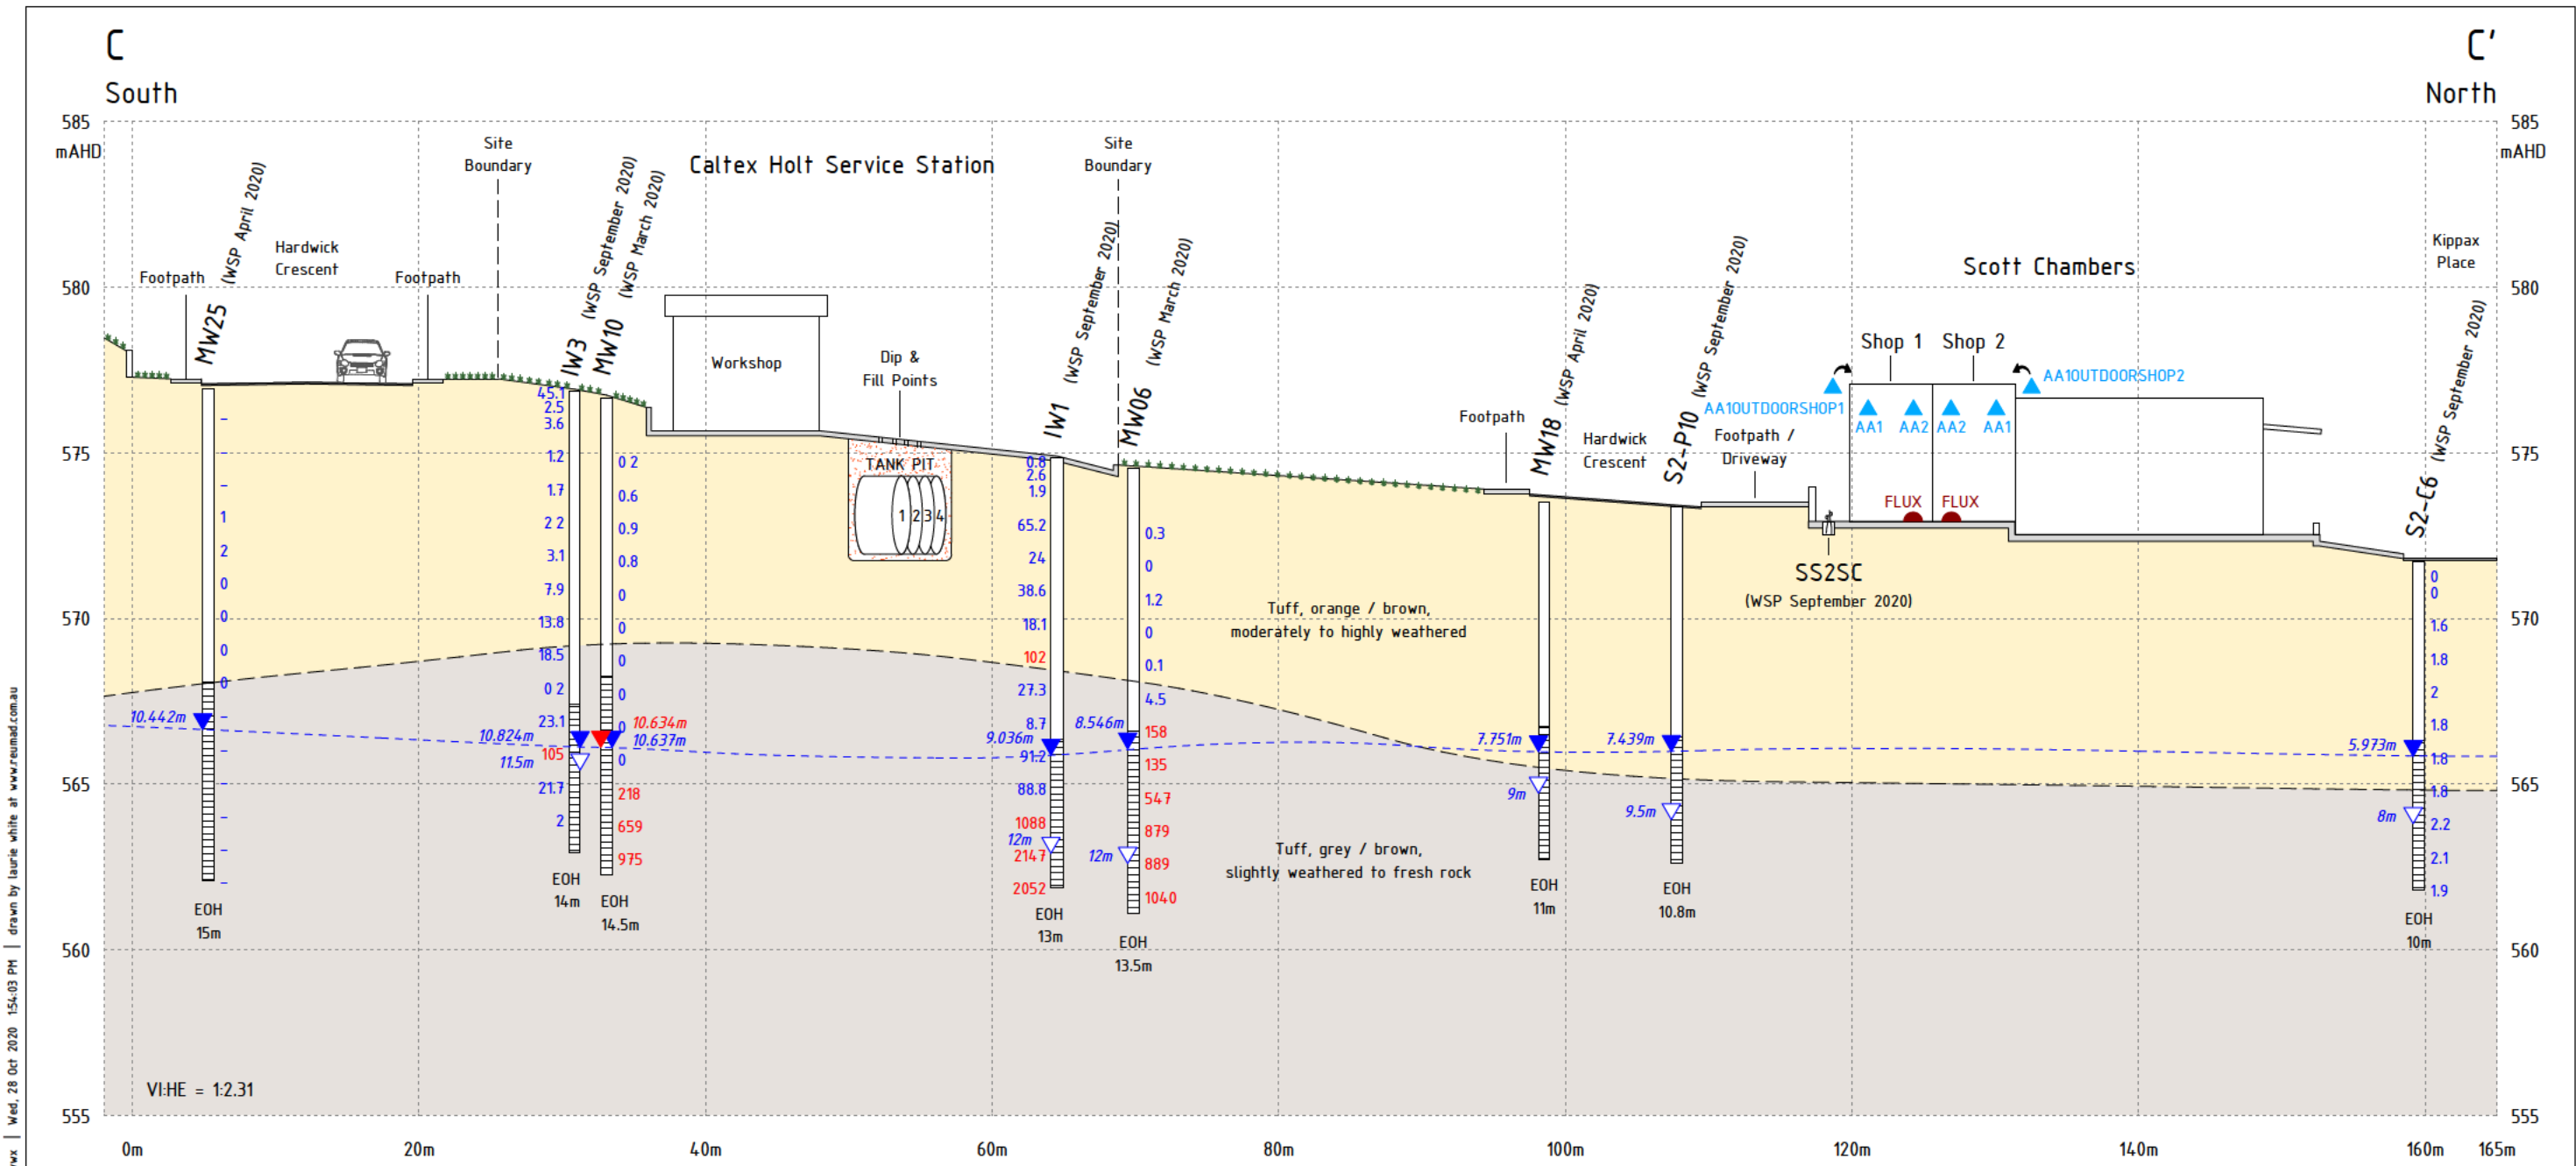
C
South

C'
North

585
mAHD

585
mAHD

580
575
570
565
560
555

Caltex Holt Service Station

Site Boundary

Site Boundary

Footpath
MW25 (WSP April 2020)
Hardwick Crescent
Footpath
IW3 (WSP September 2020)
MW10 (WSP March 2020)
Workshop
Dip & Fill Points
TANK PIT
1 2 3 4
IW1 (WSP September 2020)
MW06 (WSP March 2020)
Footpath
MW18 (WSP April 2020)
Hardwick Crescent
S2-P10 (WSP September 2020)
Footpath / Driveway
Scott Chambers
Shop 1
Shop 2
AA10UTDOORSHOP1
AA10UTDOORSHOP2
AA1 AA2 AA2 AA1
FLUX FLUX
SS2SC
(WSP September 2020)
Kippax Place
S2-C6 (WSP September 2020)

1 2 0 0 0 0

10.442m

EOH
15m

45.1 2.5 3.6 1.2 1.7 2 2 3.1 7.9 13.8 18.5 0 2 23.1 105 21.7 2
10.824m
11.5m
EOH
14m

0 2 0.6 0.9 0.8 0 0 0 0 0 0 218 659 975
10.634m
10.637m
EOH
14.5m

0.8 2.6 1.9 65.2 24 38.6 18.1 102 27.3 8.7 91.2 88.8 1088 2147 2052
9.036m
12m
EOH
13m

0.3 0 1.2 0 0.1 4.5 158 135 547 879 889 1040
8.546m
12m
EOH
13.5m

Tuff, orange / brown, moderately to highly weathered

Tuff, grey / brown, slightly weathered to fresh rock

7.751m
9m
EOH
11m

7.439m
9.5m
EOH
10.8m

0 0 1.6 1.8 2 1.8 1.8 1.8 2.2 2.1 1.9
5.973m
8m
EOH
10m

VI:HE = 1:2.31

0m 20m 40m 60m 80m 100m 120m 140m 160m 165m

Wed, 28 Oct 2020 1:54:03 PM | drawn by laurie white at www.reumad.com.au